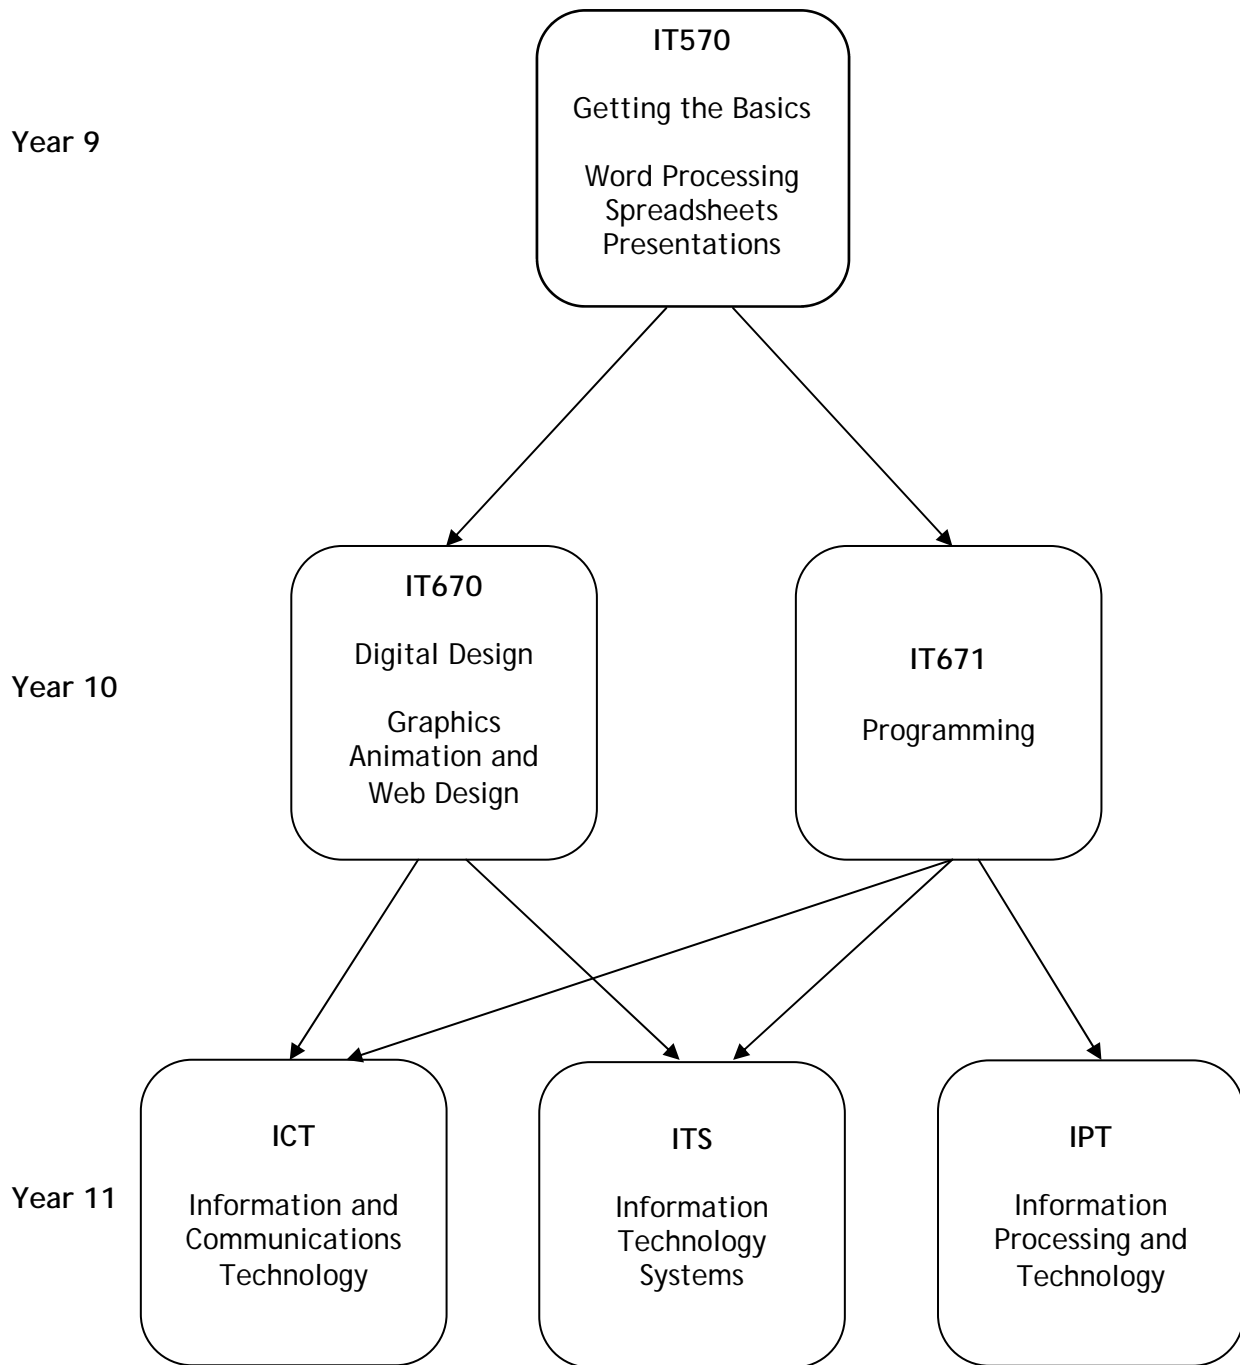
Year 9

IT570

Getting the Basics

Word Processing
Spreadsheets
Presentations

Year 10

IT670

Digital Design

Graphics
Animation and
Web Design

IT671

Programming

Year 11

ICT

Information and
Communications
Technology

ITS

Information
Technology
Systems

IPT

Information
Processing and
Technology